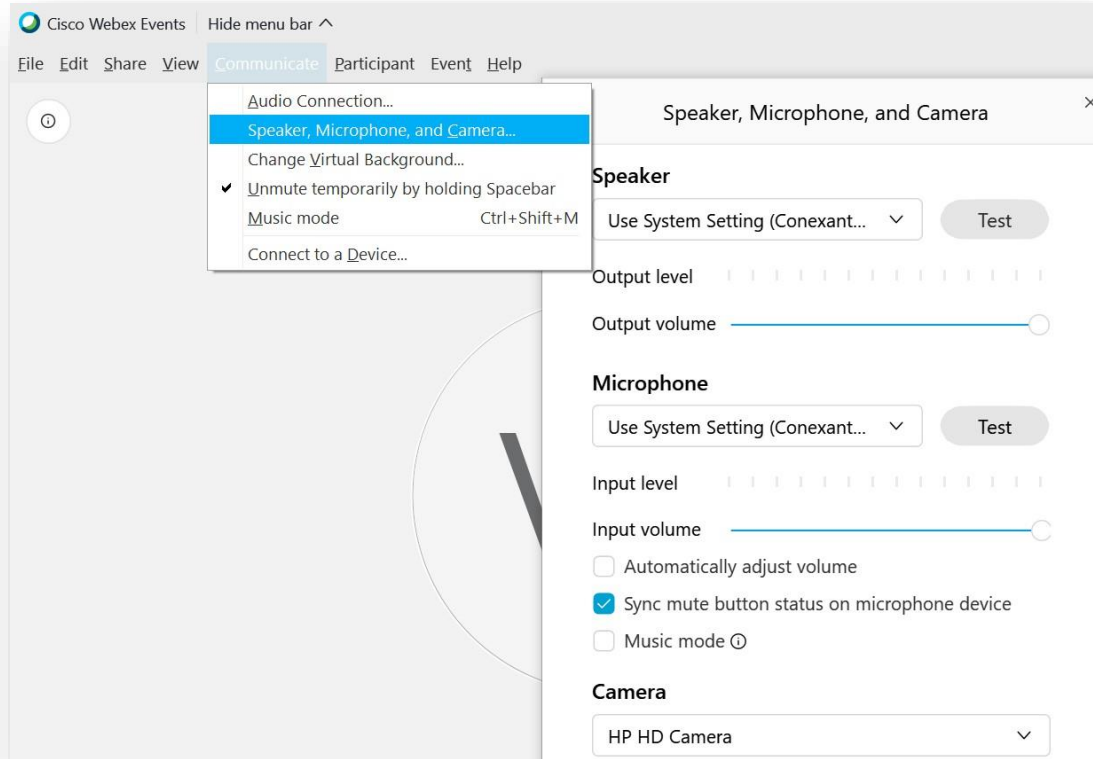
Cisco Webex Events | Hide menu bar ^

File Edit Share View Communicate Participant Event Help

Audio Connection...
Speaker, Microphone, and Camera...
Change Virtual Background...
✔ Unmute temporarily by holding Spacebar
Music mode Ctrl+Shift+M
Connect to a Device...

Speaker, Microphone, and Camera

×

Speaker

Use System Setting (Conexant...

Test

Output level

Output volume

Microphone

Use System Setting (Conexant...

Test

Input level

Input volume

Automatically adjust volume

Sync mute button status on microphone device

Music mode ⓘ

Camera

HP HD Camera